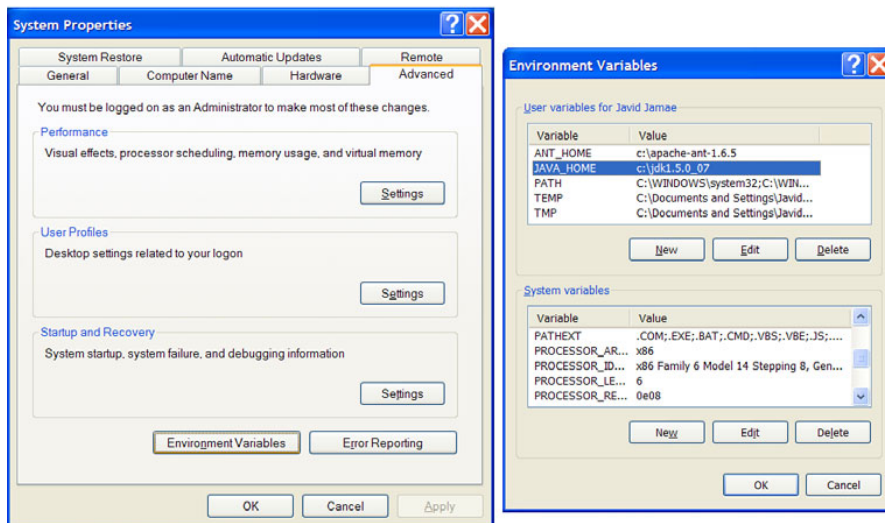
System Properties

System Restore | Automatic Updates | Remote
General | Computer Name | Hardware | Advanced

You must be logged on as an Administrator to make most of these changes.

Performance
Visual effects, processor scheduling, memory usage, and virtual memory
Settings

User Profiles
Desktop settings related to your logon
Settings

Startup and Recovery
System startup, system failure, and debugging information
Settings

Environment Variables
Error Reporting

OK
Cancel
Apply

Environment Variables

User variables for Javid Jamae

| Variable | Value |
|---|---|
| ANT_HOME | c:\apache-ant-1.6.5 |
| JAVA_HOME | c:\jdk1.5.0_07 |
| PATH | C:\WINDOWS\system32;C:\WIN... |
| TEMP | C:\Documents and Settings\Javid... |
| TMP | C:\Documents and Settings\Javid... |

New
Edit
Delete

System variables

| Variable | Value |
|---|---|
| PATHEXT | .COM;.EXE;.BAT;.CMD;.VBS;.VBE;.JS;.... |
| PROCESSOR_AR... | x86 |
| PROCESSOR_ID... | x86 Family 6 Model 14 Stepping 8, Gen... |
| PROCESSOR_LE... | 6 |
| PROCESSOR_RE... | 0e08 |

New
Edit
Delete

OK
Cancel